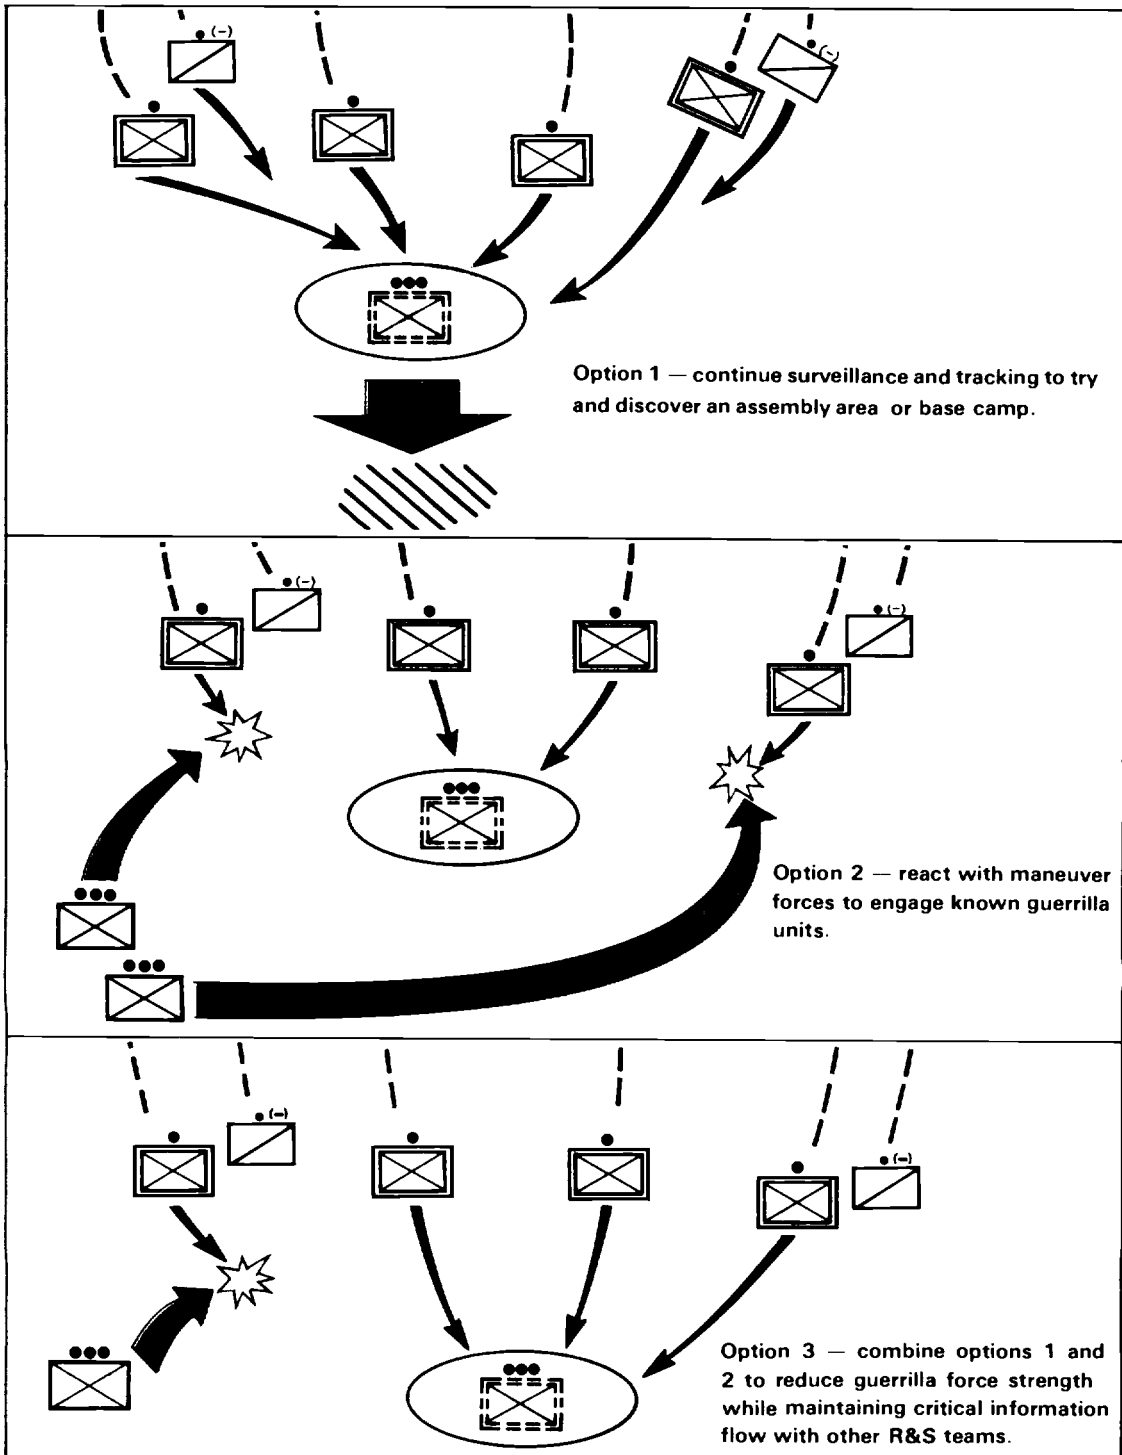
(–)

(–)

Option 1 — continue surveillance and tracking to try and discover an assembly area or base camp.

(–)

(–)

Option 2 — react with maneuver forces to engage known guerrilla units.

(–)

(–)

Option 3 — combine options 1 and 2 to reduce guerrilla force strength while maintaining critical information flow with other R&S teams.